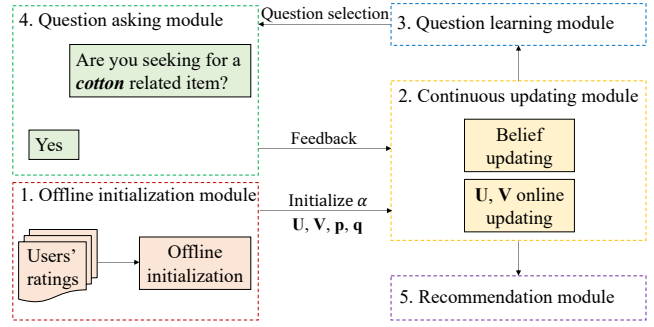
4. Question asking module

Question selection

3. Question learning module

Are you seeking for a *cotton* related item?

2. Continuous updating module

Yes

Feedback

Belief updating

1. Offline initialization module

Initialize $\alpha$

$\mathbf{U}$, $\mathbf{V}$, $\mathbf{p}$, $\mathbf{q}$

$\mathbf{U}$, $\mathbf{V}$ online updating

Users' ratings

Offline initialization

5. Recommendation module